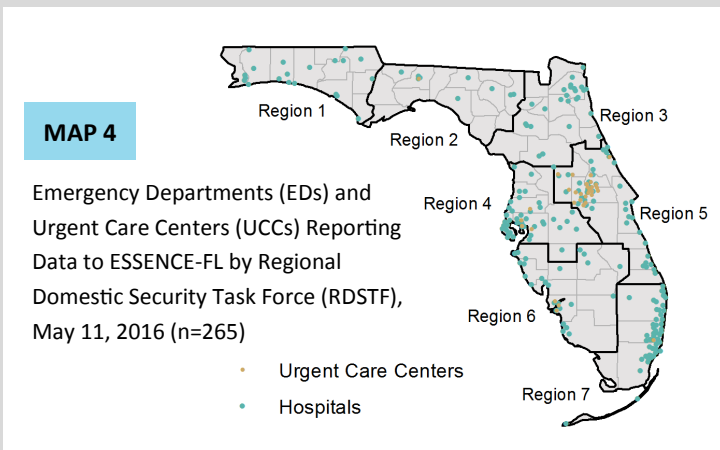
MAP 4

Emergency Departments (EDs) and Urgent Care Centers (UCCs) Reporting Data to ESSENCE-FL by Regional Domestic Security Task Force (RDSTF), May 11, 2016 (n=265)

Region 1
Region 2
Region 3
Region 4
Region 5
Region 6
Region 7

Urgent Care Centers
Hospitals